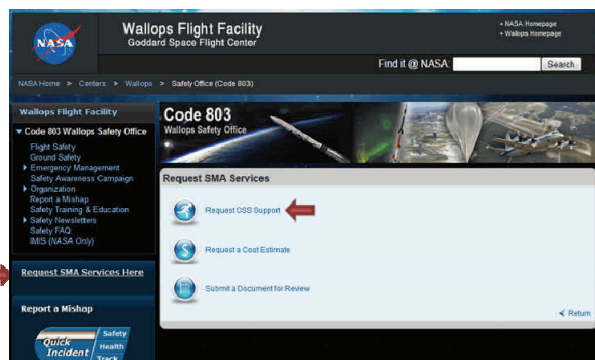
NASA

Wallops Flight Facility
Goddard Space Flight Center

+ NASA Homepage
+ Wallops Homepage

Find it @ NASA: Search

NASA Home > Centers > Wallops > Safety Office (Code 803)

Wallops Flight Facility

▼ Code 803 Wallops Safety Office
Flight Safety
Ground Safety
▸ Emergency Management
Safety Awareness Campaign
▸ Organization
Report a Mishap
Safety Training & Education
▸ Safety Newsletters
Safety FAQ
IMIS (NASA Only)

Request SMA Services Here

Report a Mishap

Quick Incident
Safety
Health
Track

Code 803
Wallops Safety Office

Request SMA Services

Request OSS Support

Request a Cost Estimate

Submit a Document for Review

Return